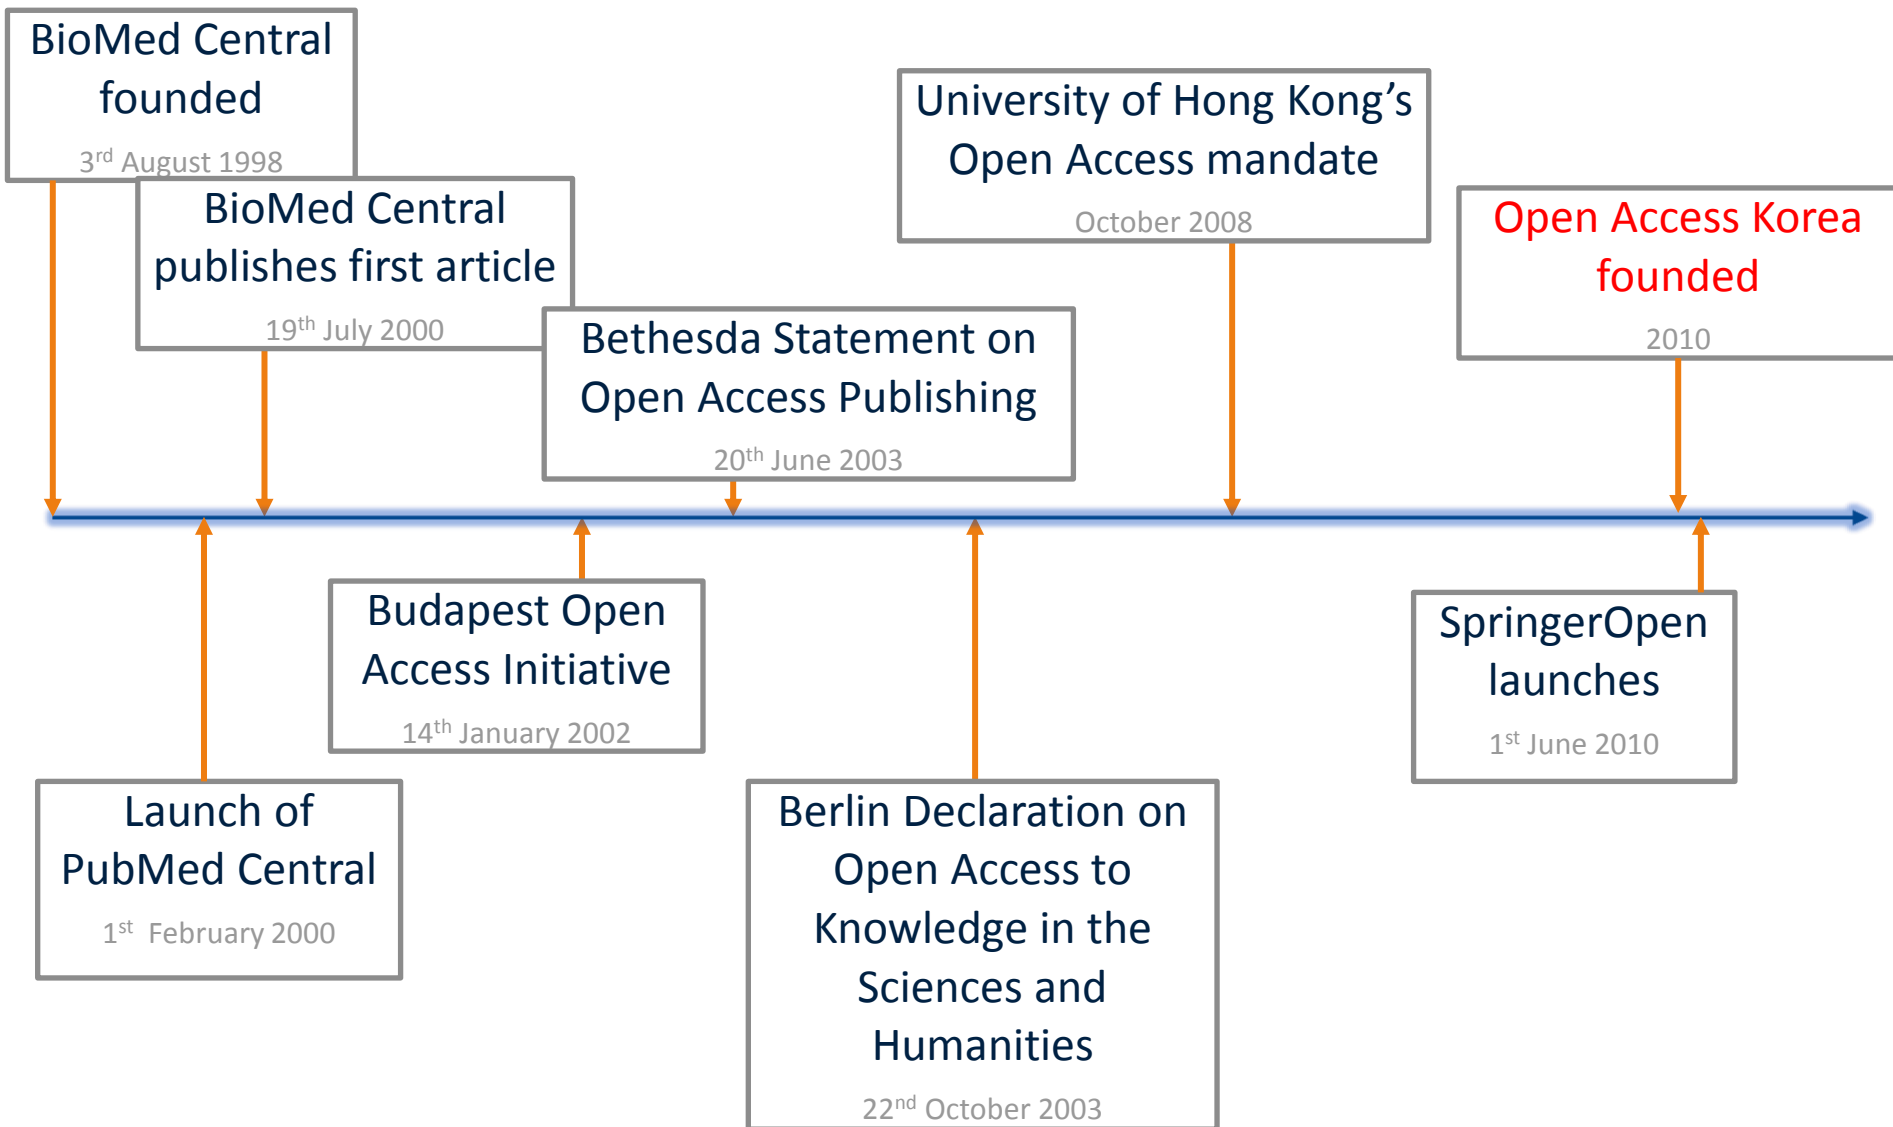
BioMed Central founded

3$^{rd}$ August 1998

BioMed Central publishes first article

19$^{th}$ July 2000

Bethesda Statement on Open Access Publishing

20$^{th}$ June 2003

University of Hong Kong's Open Access mandate

October 2008

Open Access Korea founded

2010

Launch of PubMed Central

1$^{st}$ February 2000

Budapest Open Access Initiative

14$^{th}$ January 2002

Berlin Declaration on Open Access to Knowledge in the Sciences and Humanities

22$^{nd}$ October 2003

SpringerOpen launches

1$^{st}$ June 2010